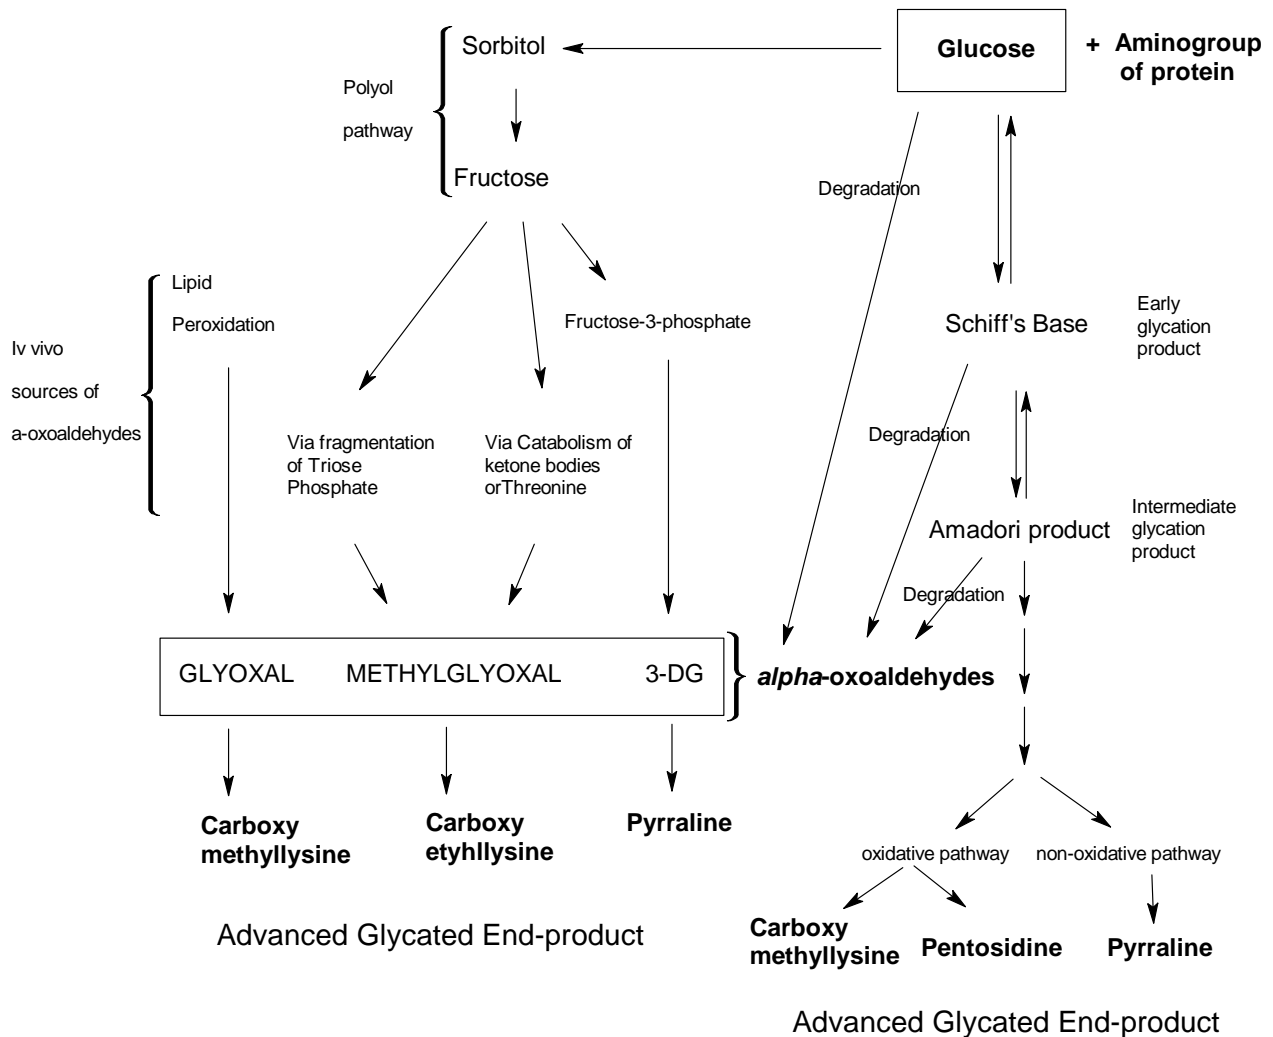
Sorbitol

Glucose

+ Aminogroup of protein

Polyol pathway

Fructose

Degradation

Lipid Peroxidation

Iv vivo sources of a-oxoaldehydes

Fructose-3-phosphate

Schiff's Base

Early glycation product

Degradation

Via fragmentation of Triose Phosphate

Via Catabolism of ketone bodies orThreonine

Amadori product

Intermediate glycation product

Degradation

GLYOXAL METHYLGLYOXAL 3-DG

*alpha*-oxoaldehydes

Carboxy methyllysine

Carboxy etyhllysine

Pyrraline

Advanced Glycated End-product

oxidative pathway

non-oxidative pathway

Carboxy methyllysine

Pentosidine

Pyrraline

Advanced Glycated End-product